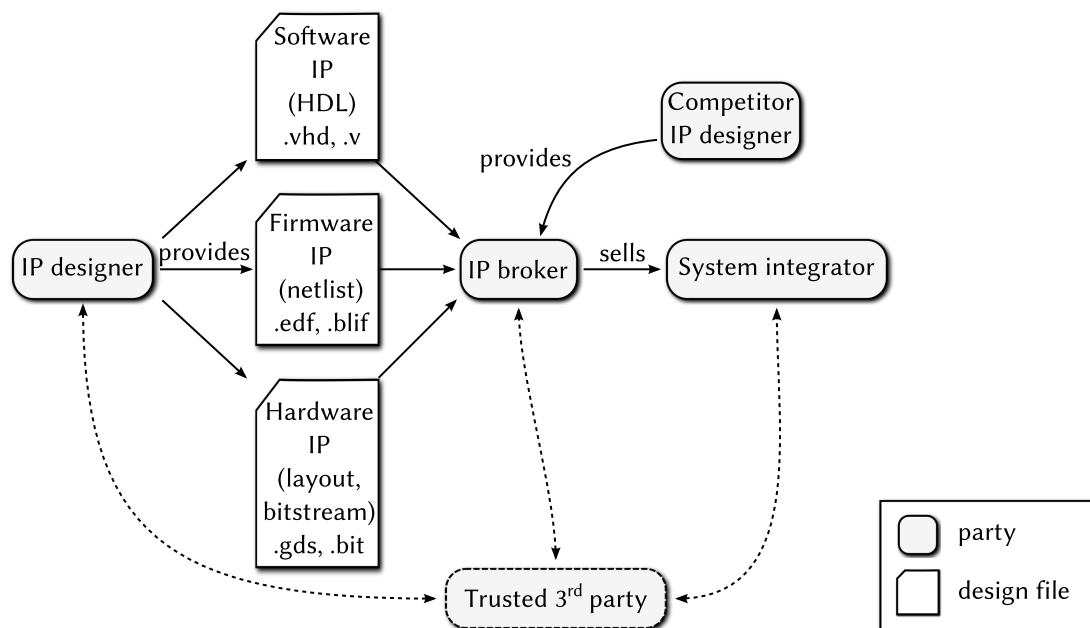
Software IP (HDL) .vhd, .v

Competitor IP designer

provides

IP designer

provides

Firmware IP (netlist) .edf, .blif

IP broker

sells

System integrator

Hardware IP (layout, bitstream) .gds, .bit

Trusted 3$^{rd}$ party

party

design file